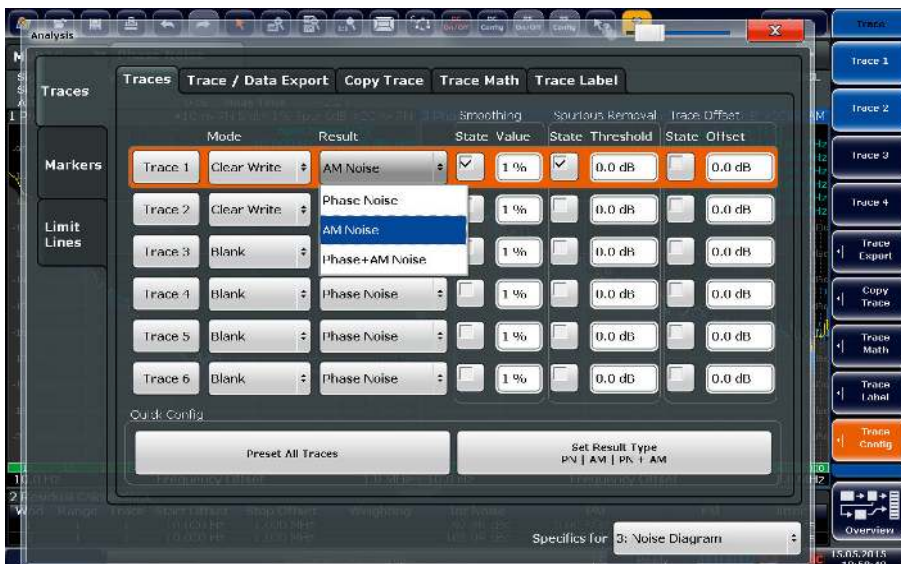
Analysis

Traces

Markers

Limit Lines

Traces | Trace / Data Export | Copy Trace | Trace Math | Trace Label

| | Mode | Result | Smoothing State | Smoothing Value | Spurious Removal State | Spurious Removal Threshold | Trace Offset State | Trace Offset Offset |
|---|---|---|---|---|---|---|---|---|
| Trace 1 | Clear Write | AM Noise | ☑ | 1 % | ☑ | 0.0 dB | ☐ | 0.0 dB |
| Trace 2 | Clear Write | Phase Noise | ☐ | 1 % | ☐ | 0.0 dB | ☐ | 0.0 dB |
| Trace 3 | Blank | AM Noise | ☐ | 1 % | ☐ | 0.0 dB | ☐ | 0.0 dB |
| Trace 4 | Blank | Phase Noise | ☐ | 1 % | ☐ | 0.0 dB | ☐ | 0.0 dB |
| Trace 5 | Blank | Phase Noise | ☐ | 1 % | ☐ | 0.0 dB | ☐ | 0.0 dB |
| Trace 6 | Blank | Phase Noise | ☐ | 1 % | ☐ | 0.0 dB | ☐ | 0.0 dB |

Phase Noise
AM Noise
Phase+AM Noise

Quick Config

Preset All Traces

Set Result Type
PN | AM | PN + AM

Specifics for 3: Noise Diagram

Trace
Trace 1
Trace 2
Trace 3
Trace 4
Trace Export
Copy Trace
Trace Math
Trace Label
Trace Config
Overview

15.05.2015